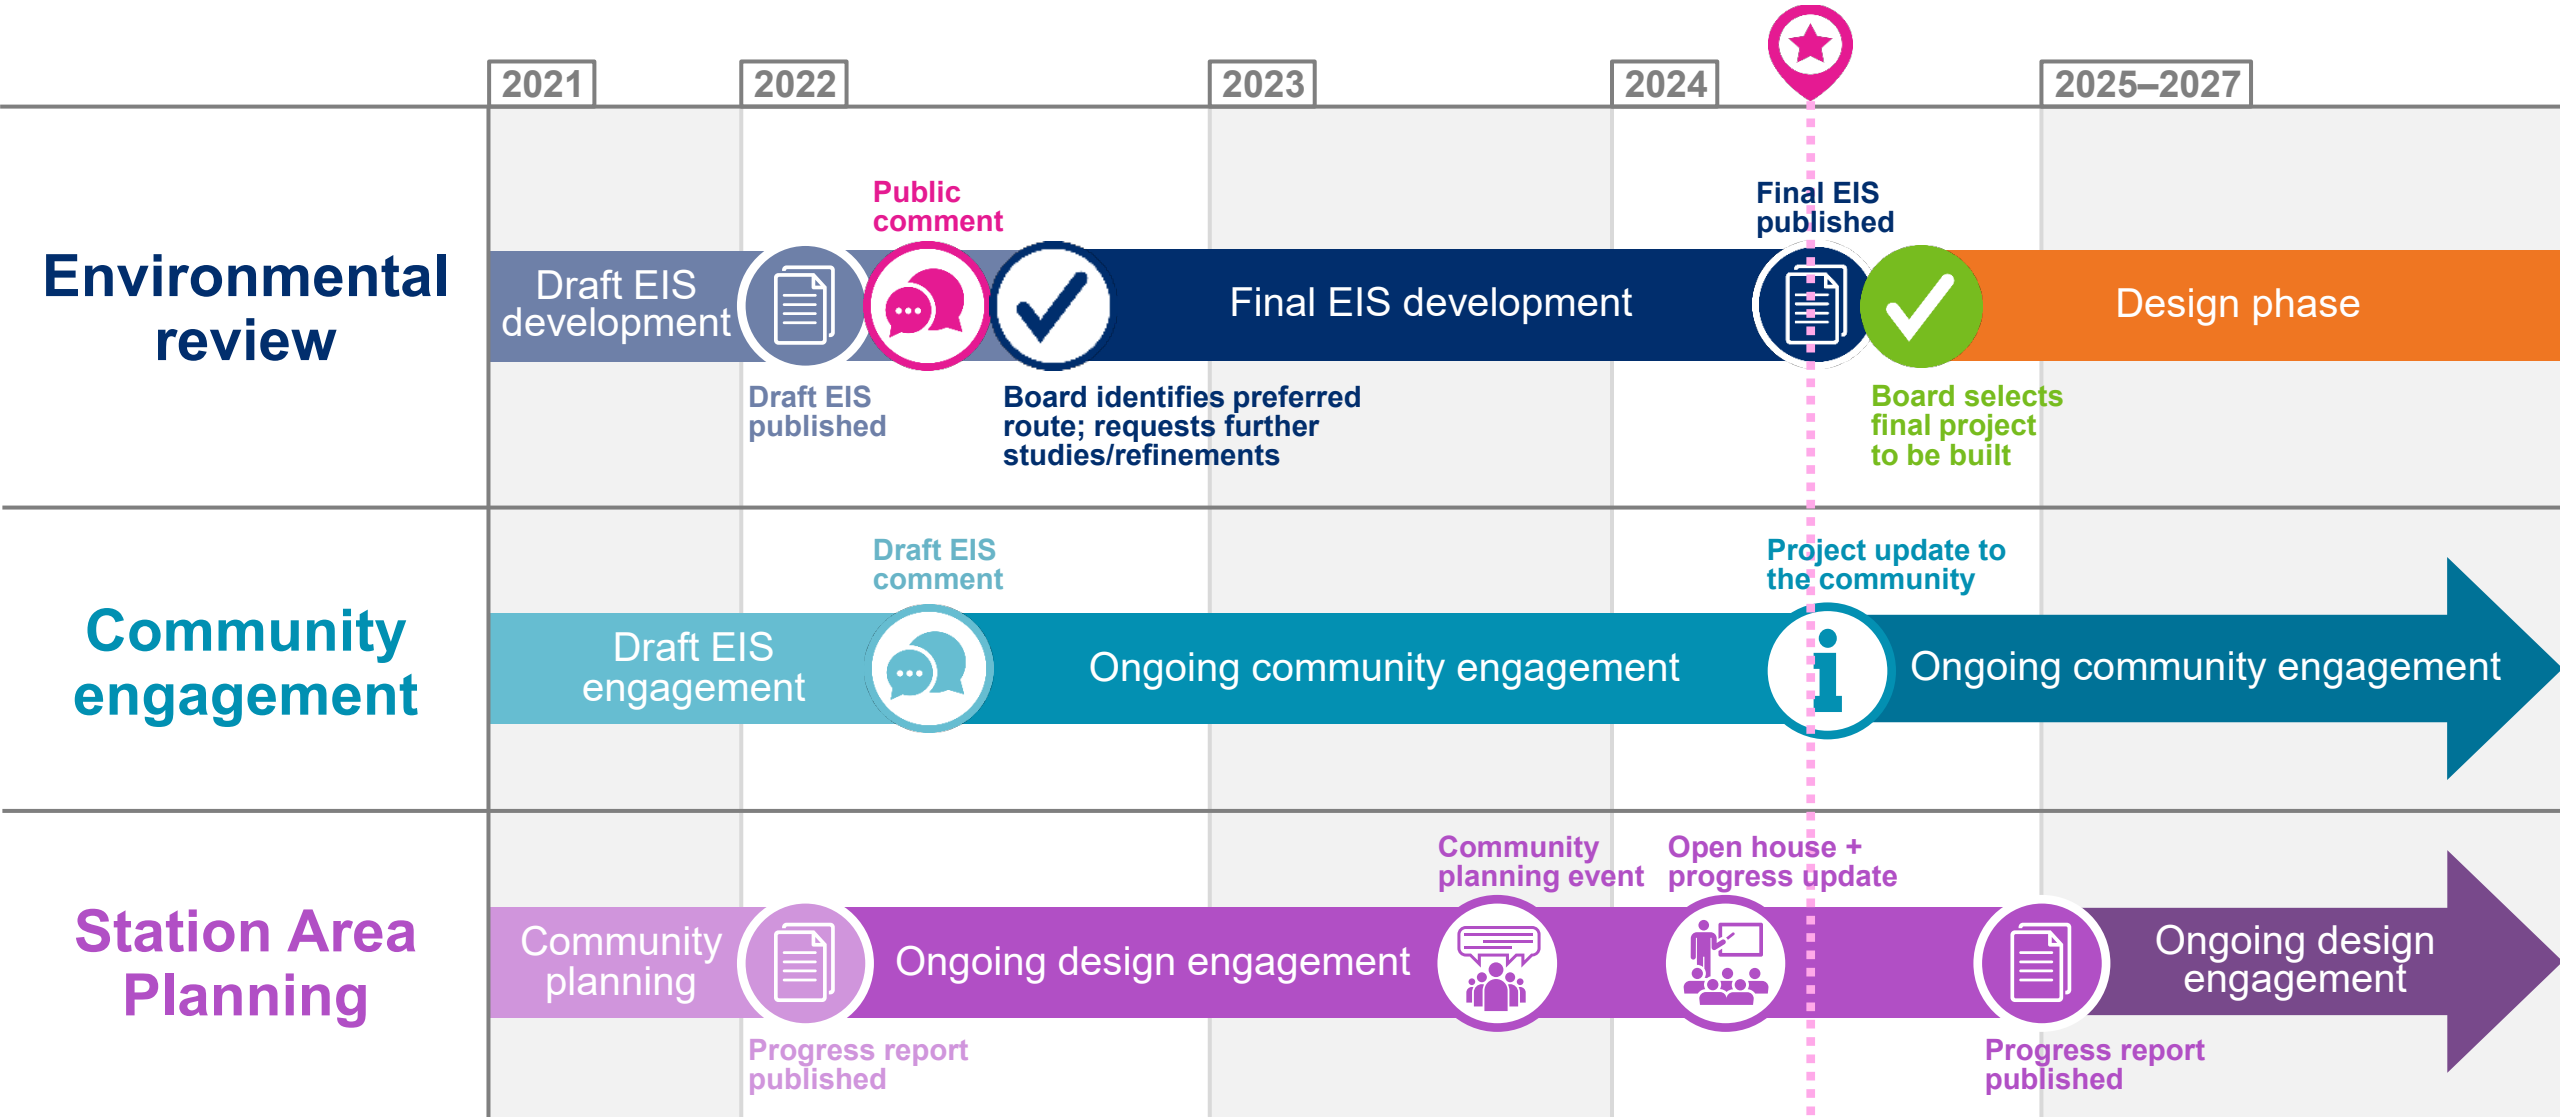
2021
2022
2023
2024
2025–2027

Environmental review

Draft EIS development
Public comment
Final EIS development
Final EIS published
Design phase
Draft EIS published
Board identifies preferred route; requests further studies/refinements
Board selects final project to be built

Community engagement

Draft EIS comment
Project update to the community
Draft EIS engagement
Ongoing community engagement
Ongoing community engagement

Station Area Planning

Community planning event
Open house + progress update
Community planning
Ongoing design engagement
Ongoing design engagement
Progress report published
Progress report published